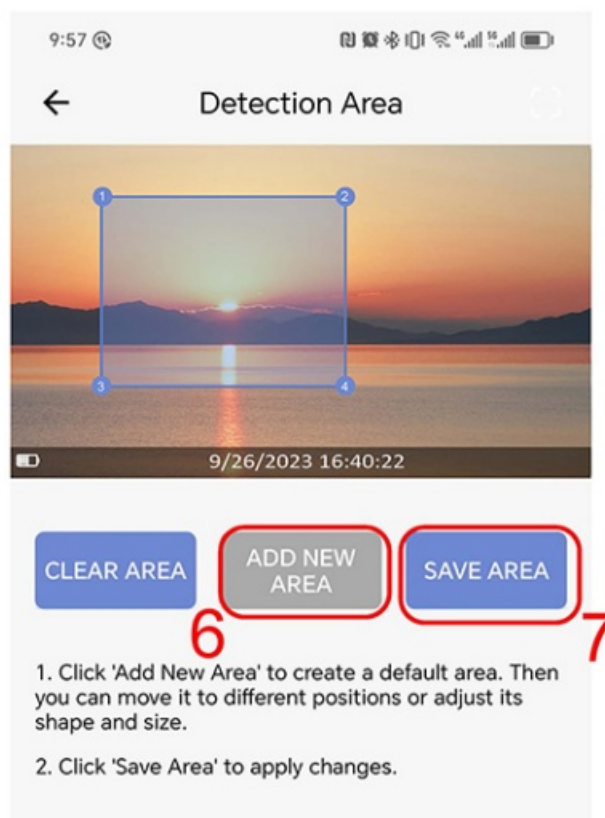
9:57

Detection Area

1

2

3

4

9/26/2023 16:40:22

CLEAR AREA

ADD NEW AREA

SAVE AREA

6

7

1. Click 'Add New Area' to create a default area. Then you can move it to different positions or adjust its shape and size.

2. Click 'Save Area' to apply changes.